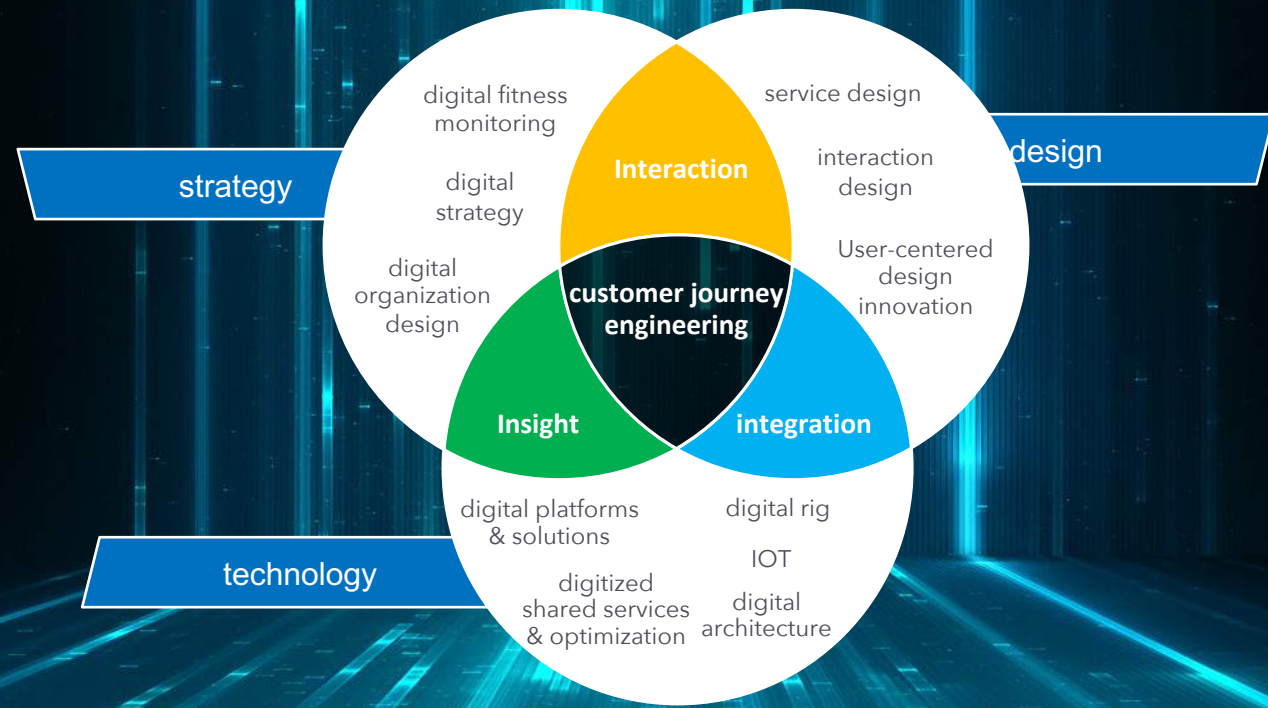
strategy

digital fitness monitoring

digital strategy

digital organization design

Interaction

service design

interaction design

User-centered design innovation

design

customer journey engineering

Insight

integration

digital platforms & solutions

digitized shared services & optimization

digital rig

IOT

digital architecture

technology